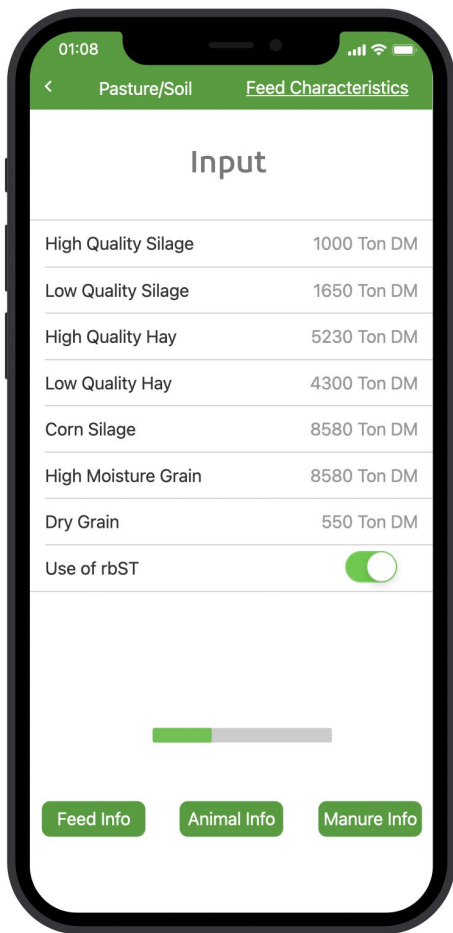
01:08

<

Pasture/Soil

Feed Characteristics

Input

| | |
|---|---|
| High Quality Silage | 1000 Ton DM |
| Low Quality Silage | 1650 Ton DM |
| High Quality Hay | 5230 Ton DM |
| Low Quality Hay | 4300 Ton DM |
| Corn Silage | 8580 Ton DM |
| High Moisture Grain | 8580 Ton DM |
| Dry Grain | 550 Ton DM |
| Use of rbST | |

Feed Info

Animal Info

Manure Info